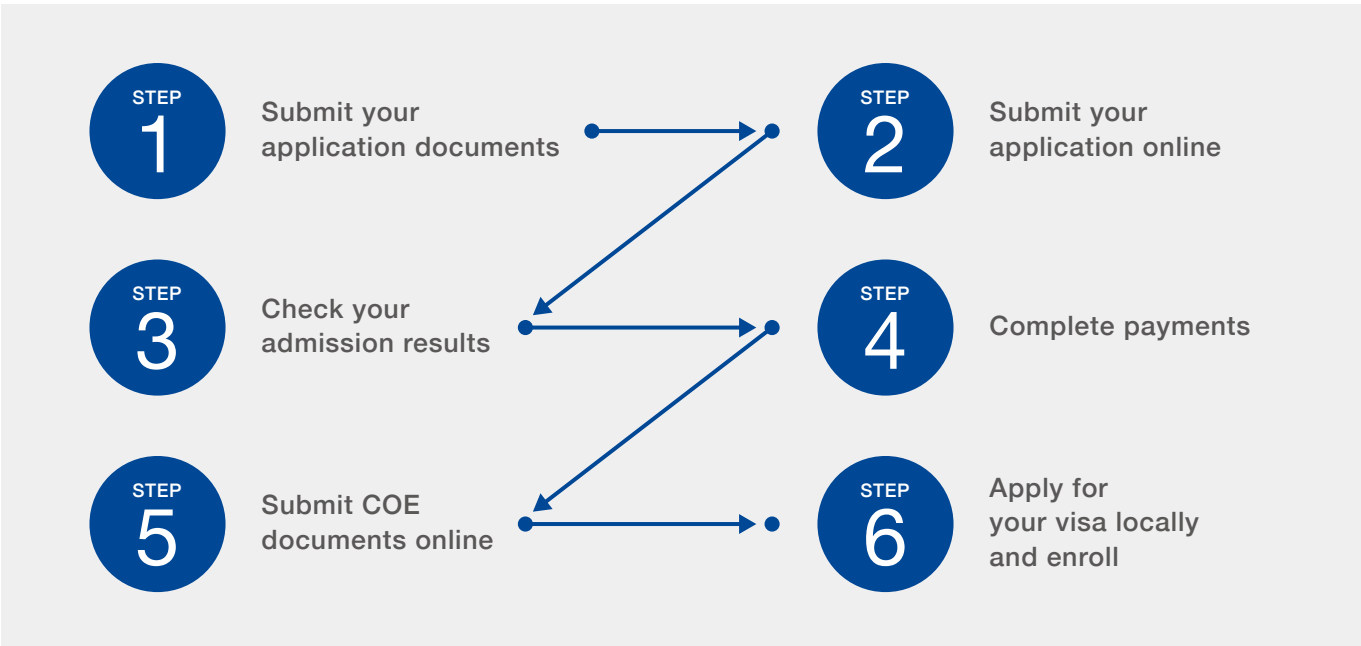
STEP
1
Submit your application documents

STEP
2
Submit your application online

STEP
3
Check your admission results

STEP
4
Complete payments

STEP
5
Submit COE documents online

STEP
6
Apply for your visa locally and enroll